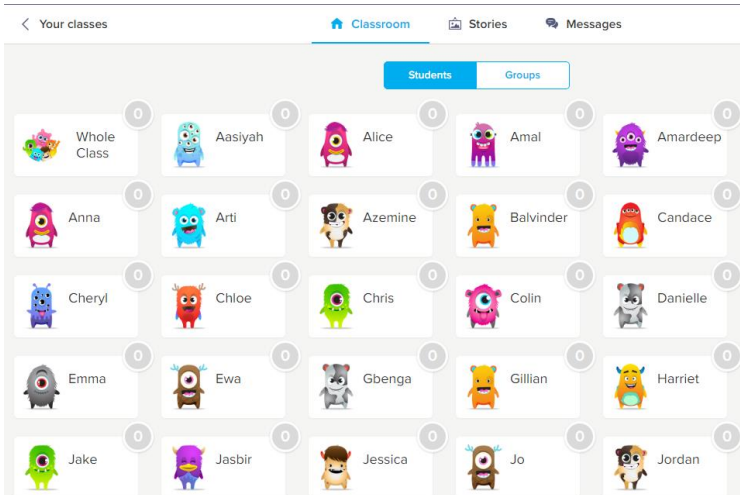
< Your classes

Classroom Stories Messages

Students Groups

| Whole Class 0 | Aasiyah 0 | Alice 0 | Amal 0 | Amardeep 0 |
|---|---|---|---|---|
| Anna 0 | Arti 0 | Azemine 0 | Balvinder 0 | Candace 0 |
| Cheryl 0 | Chloe 0 | Chris 0 | Colin 0 | Danielle 0 |
| Emma 0 | Ewa 0 | Gbenga 0 | Gillian 0 | Harriet 0 |
| Jake 0 | Jasbir 0 | Jessica 0 | Jo 0 | Jordan 0 |